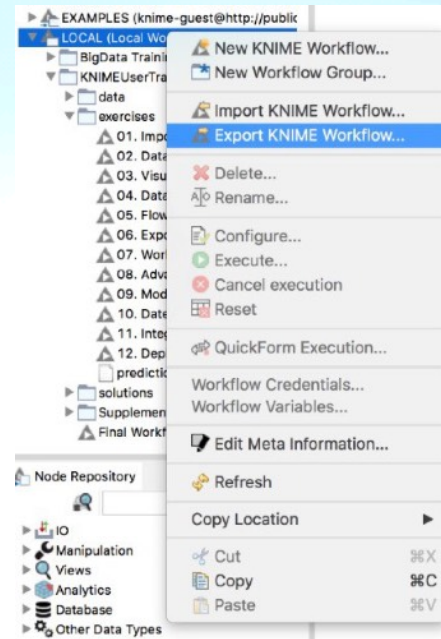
EXAMPLES (knime-guest@http://public
LOCAL (Local Wo
BigData Traini
KNIMEUserTra
data
exercises
01. Impo
02. Data
03. Visu
04. Data
05. Flow
06. Exp
07. Wor
08. Adv
09. Mod
10. Date
11. Inte
12. Dep
predicti
solutions
Supplemen
Final Workf

Node Repository
IO
Manipulation
Views
Analytics
Database
Other Data Types

New KNIME Workflow...
New Workflow Group...
Import KNIME Workflow...
Export KNIME Workflow...
Delete...
Rename...
Configure...
Execute...
Cancel execution
Reset
QuickForm Execution...
Workflow Credentials...
Workflow Variables...
Edit Meta Information...
Refresh
Copy Location
Cut ⌘X
Copy ⌘C
Paste ⌘V